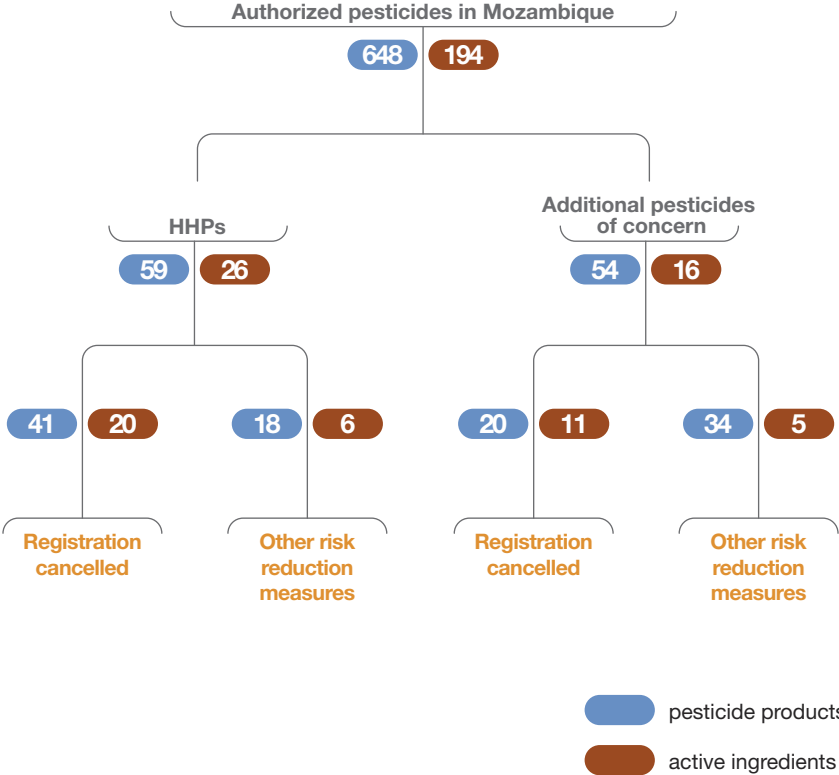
Authorized pesticides in Mozambique

648 194

HHPs

59 26

Additional pesticides of concern

54 16

41 20

18 6

20 11

34 5

Registration cancelled

Other risk reduction measures

Registration cancelled

Other risk reduction measures

pesticide products

active ingredients